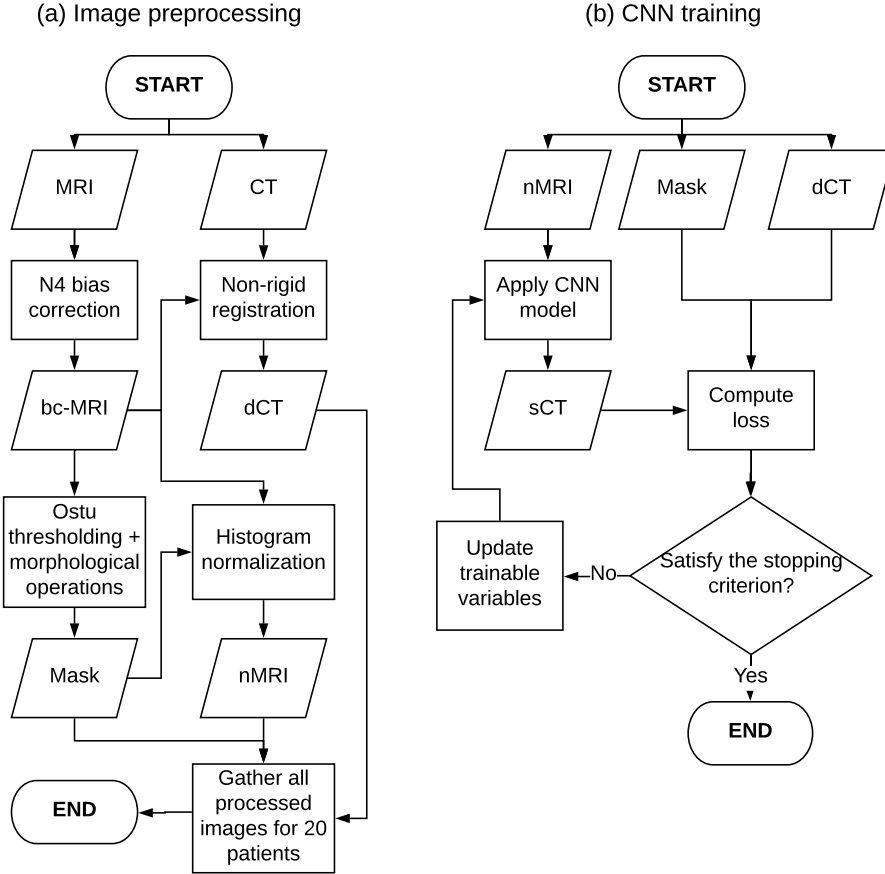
(a) Image preprocessing

START

MRI

CT

N4 bias correction

Non-rigid registration

bc-MRI

dCT

Ostu thresholding + morphological operations

Histogram normalization

Mask

nMRI

Gather all processed images for 20 patients

END

(b) CNN training

START

nMRI

Mask

dCT

Apply CNN model

sCT

Compute loss

Update trainable variables

No

Satisfy the stopping criterion?

Yes

END